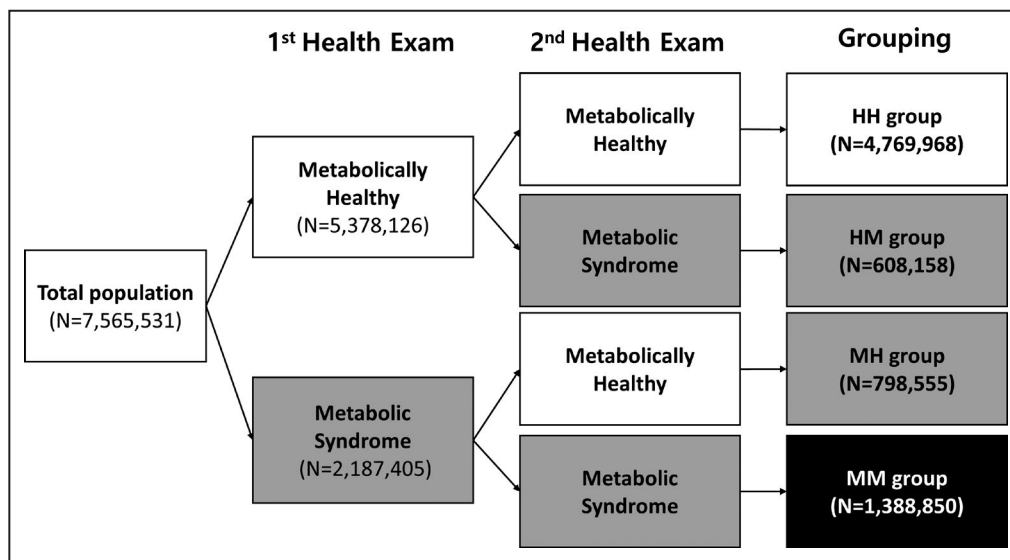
1$^{st}$ Health Exam

2$^{nd}$ Health Exam

Grouping

Total population
(N=7,565,531)

Metabolically Healthy
(N=5,378,126)

Metabolic Syndrome
(N=2,187,405)

Metabolically Healthy

Metabolic Syndrome

Metabolically Healthy

Metabolic Syndrome

HH group
(N=4,769,968)

HM group
(N=608,158)

MH group
(N=798,555)

MM group
(N=1,388,850)